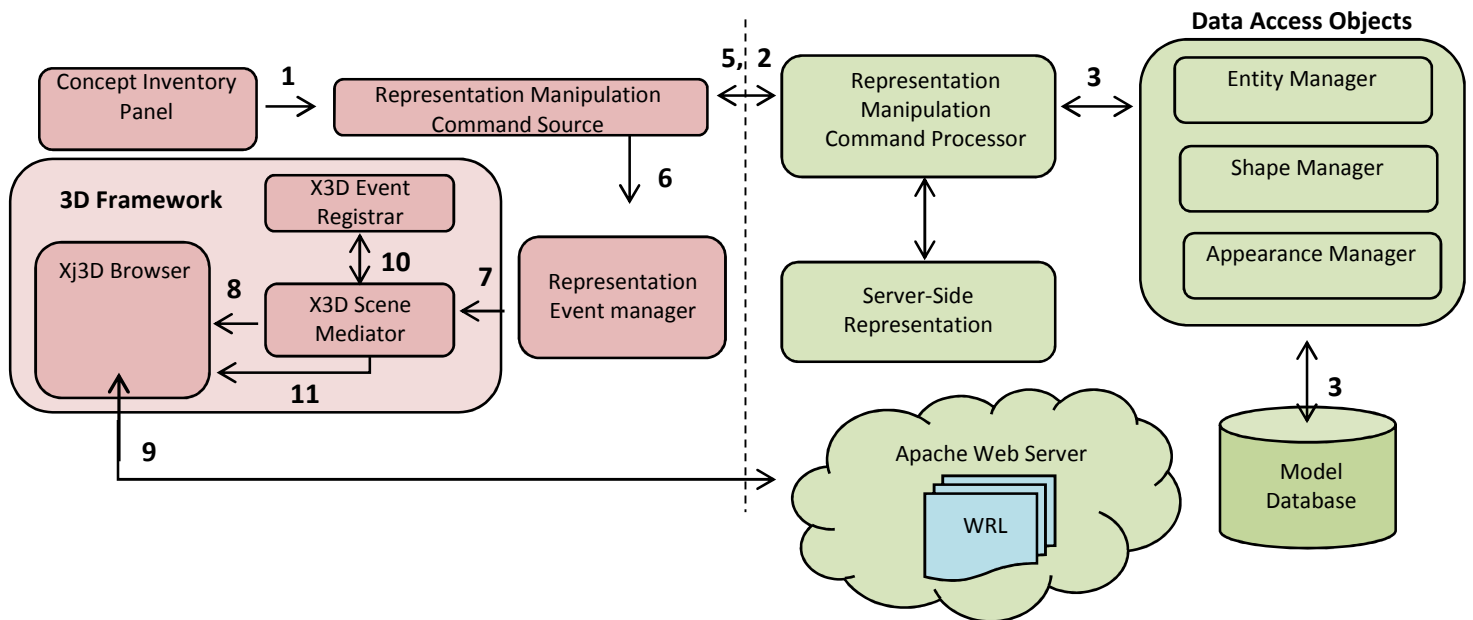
Concept Inventory Panel

1

Representation Manipulation Command Source

5, 2

Representation Manipulation Command Processor

3

Data Access Objects

Entity Manager

Shape Manager

Appearance Manager

6

3D Framework

X3D Event Registrar

10

Xj3D Browser

8

X3D Scene Mediator

7

Representation Event manager

11

Server-Side Representation

3

9

Apache Web Server

WRL

Model Database